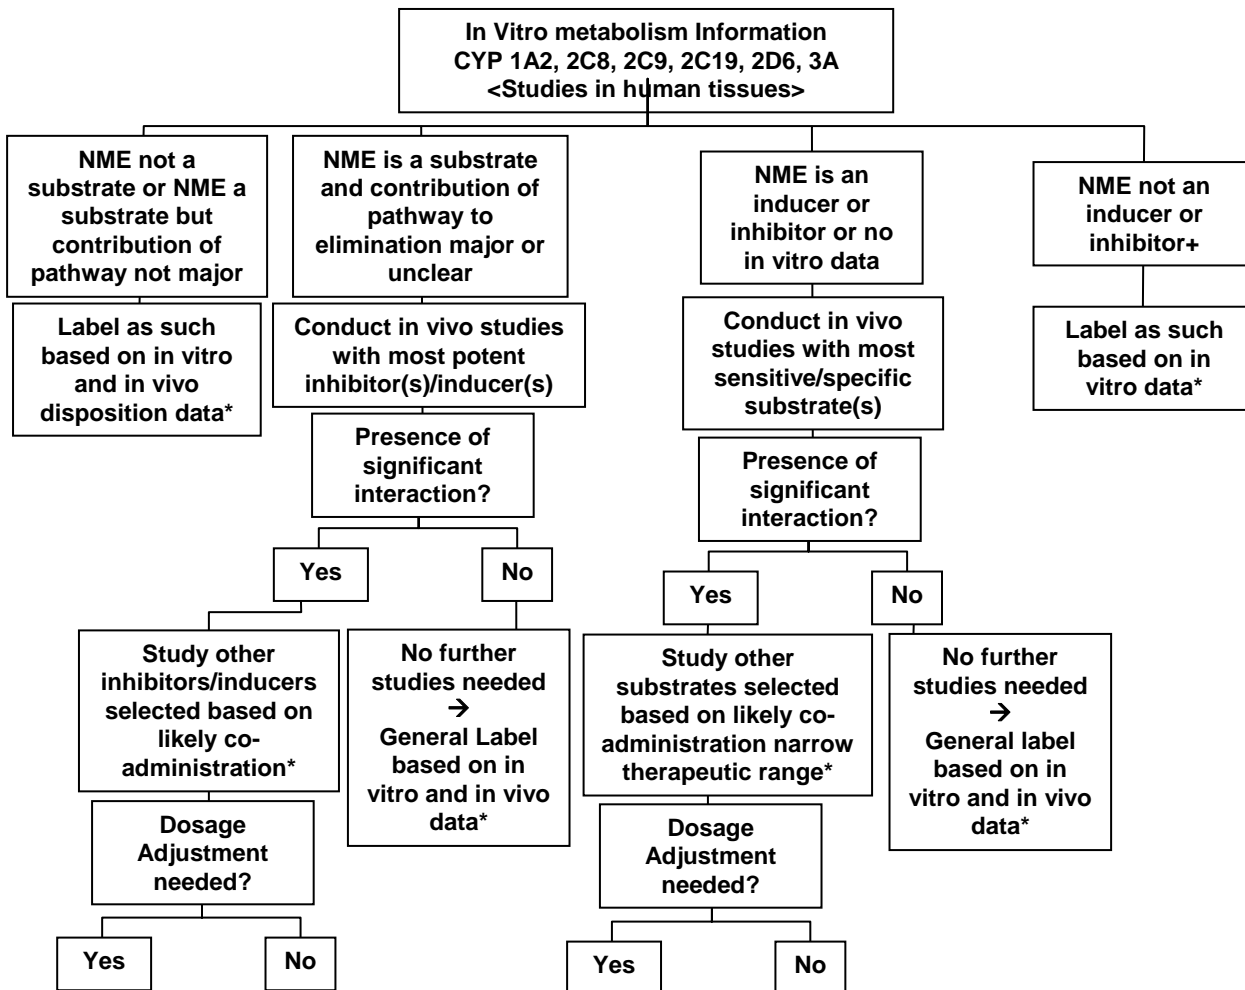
In Vitro metabolism Information
CYP 1A2, 2C8, 2C9, 2C19, 2D6, 3A
<Studies in human tissues>

NME not a substrate or NME a substrate but contribution of pathway not major

Label as such based on in vitro and in vivo disposition data*

NME is a substrate and contribution of pathway to elimination major or unclear

Conduct in vivo studies with most potent inhibitor(s)/inducer(s)

Presence of significant interaction?

Yes

No

Study other inhibitors/inducers selected based on likely co-administration*

Dosage Adjustment needed?

Yes

No

No further studies needed → General Label based on in vitro and in vivo data*

NME is an inducer or inhibitor or no in vitro data

Conduct in vivo studies with most sensitive/specific substrate(s)

Presence of significant interaction?

Yes

No

Study other substrates selected based on likely co-administration narrow therapeutic range*

Dosage Adjustment needed?

Yes

No

No further studies needed → General label based on in vitro and in vivo data*

NME not an inducer or inhibitor+

Label as such based on in vitro data*